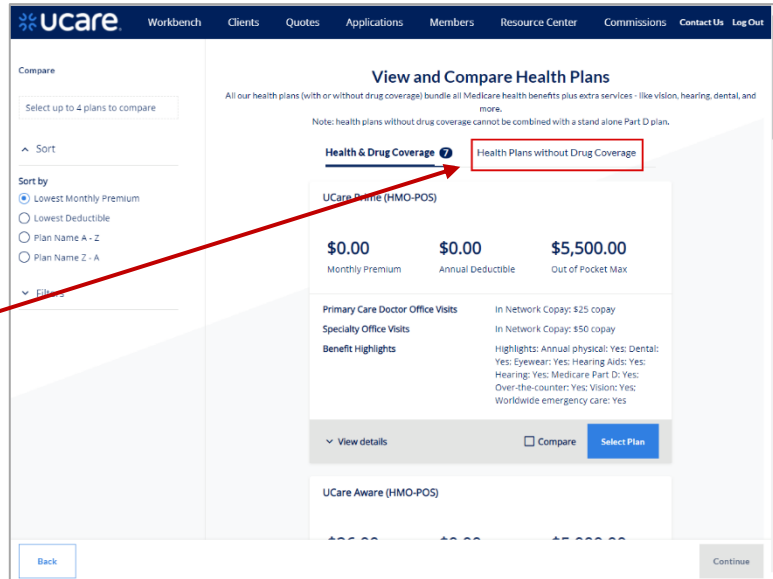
ucare. Workbench Clients Quotes Applications Members Resource Center Commissions Contact Us Log Out

Compare

Select up to 4 plans to compare

Sort

Sort by

Lowest Monthly Premium

Lowest Deductible

Plan Name A - Z

Plan Name Z - A

Filters

View and Compare Health Plans

All our health plans (with or without drug coverage) bundle all Medicare health benefits plus extra services - like vision, hearing, dental, and more.

Note: health plans without drug coverage cannot be combined with a stand alone Part D plan.

Health & Drug Coverage 7 Health Plans without Drug Coverage

UCare Prime (HMO-POS)

$0.00 Monthly Premium

$0.00 Annual Deductible

$5,500.00 Out of Pocket Max

| | |
|---|---|
| Primary Care Doctor Office Visits | In Network Copay: $25 copay |
| Specialty Office Visits | In Network Copay: $50 copay |
| Benefit Highlights | Highlights: Annual physical: Yes; Dental: Yes; Eyewear: Yes; Hearing Aids: Yes; Hearing: Yes; Medicare Part D: Yes; Over-the-counter: Yes; Vision: Yes; Worldwide emergency care: Yes |

View details

Compare

Select Plan

UCare Aware (HMO-POS)

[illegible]

Back

Continue